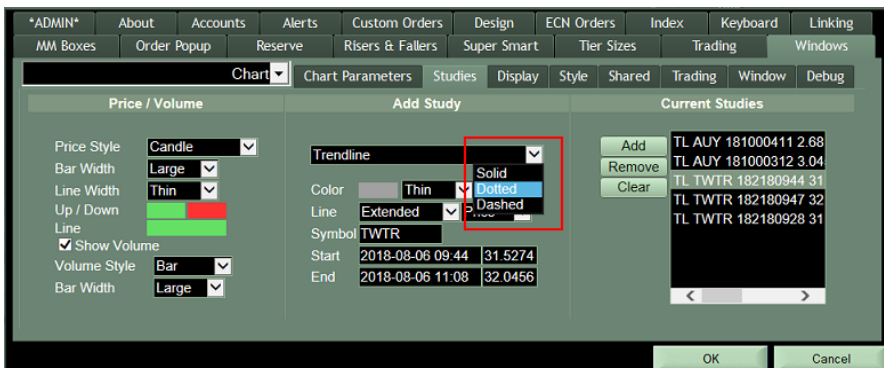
*ADMIN* About Accounts Alerts Custom Orders Design ECN Orders Index Keyboard Linking
MM Boxes Order Popup Reserve Risers & Fallers Super Smart Tier Sizes Trading Windows

Chart

Chart Parameters Studies Display Style Shared Trading Window Debug

Price / Volume

Price Style Candle
Bar Width Large
Line Width Thin
Up / Down
Line
Show Volume
Volume Style Bar
Bar Width Large

Add Study

Trendline
Solid
Dotted
Dashed
Color Thin
Line Extended
Symbol TWTR
Start 2018-08-06 09:44 31.5274
End 2018-08-06 11:08 32.0456

Current Studies

Add
Remove
Clear

TL AUY 181000411 2.68
TL AUY 181000312 3.04
TL TWTR 182180944 31
TL TWTR 182180947 32
TL TWTR 182180928 31

OK
Cancel